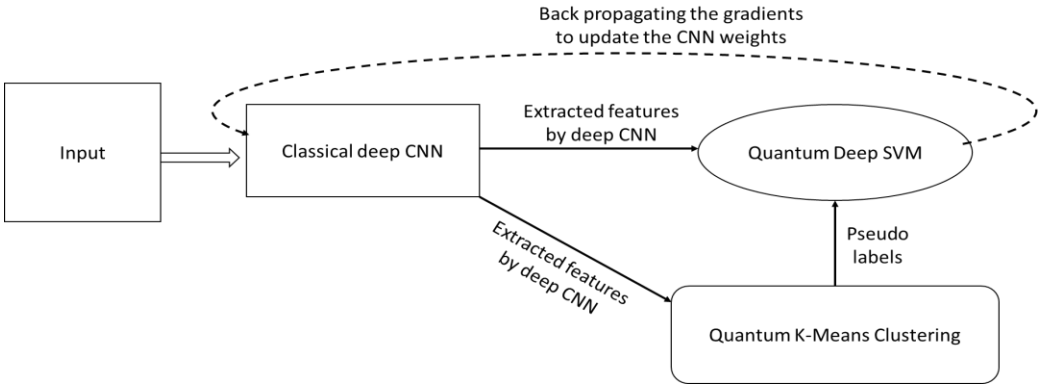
Back propagating the gradients to update the CNN weights

Input

Classical deep CNN

Extracted features by deep CNN

Quantum Deep SVM

Extracted features by deep CNN

Pseudo labels

Quantum K-Means Clustering